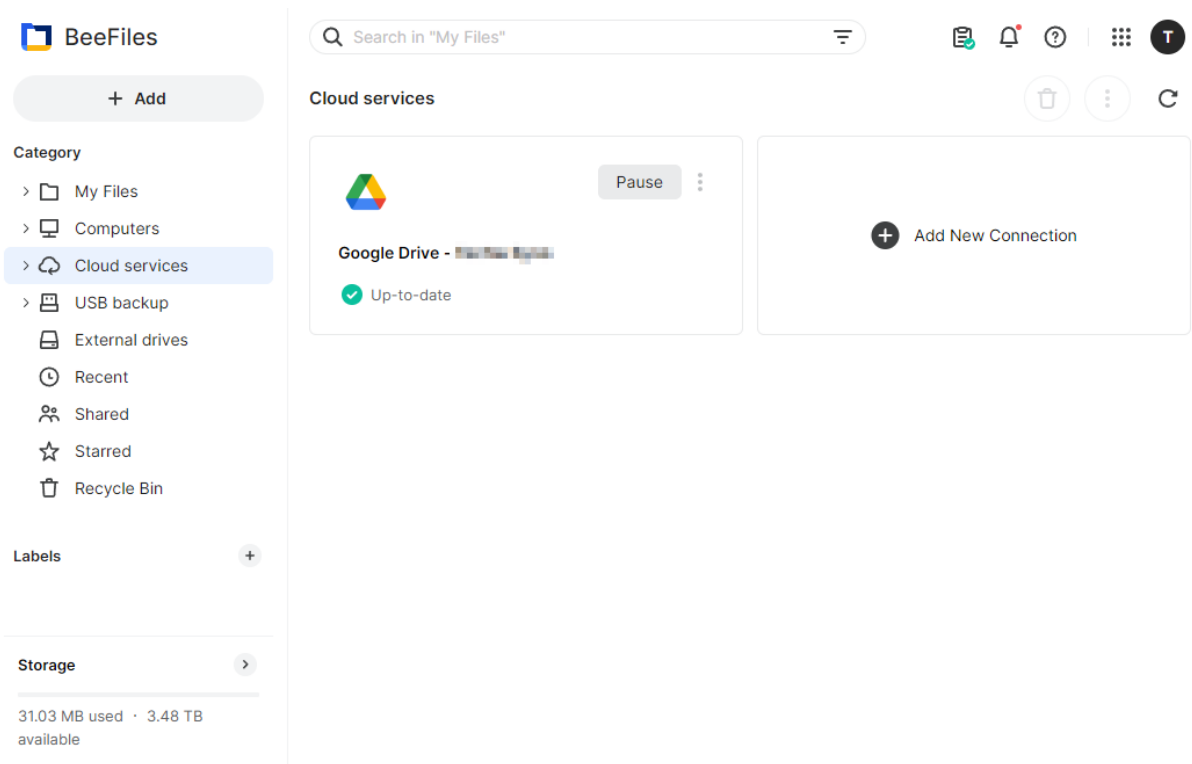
BeeFiles

Search in "My Files"

T

Add

Category

My Files

Computers

Cloud services

USB backup

External drives

Recent

Shared

Starred

Recycle Bin

Labels

Storage

31.03 MB used · 3.48 TB available

Cloud services

Pause

Google Drive - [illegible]

Up-to-date

Add New Connection